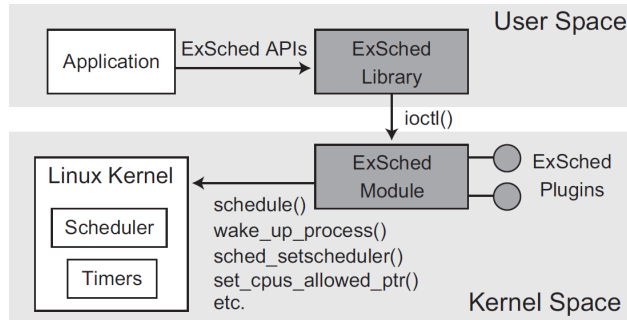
User Space

Application

ExSched APIs

ExSched Library

ioctl()

Linux Kernel

Scheduler

Timers

ExSched Module

ExSched Plugins

schedule()
wake_up_process()
sched_setscheduler()
set_cpus_allowed_ptr()
etc.

Kernel Space